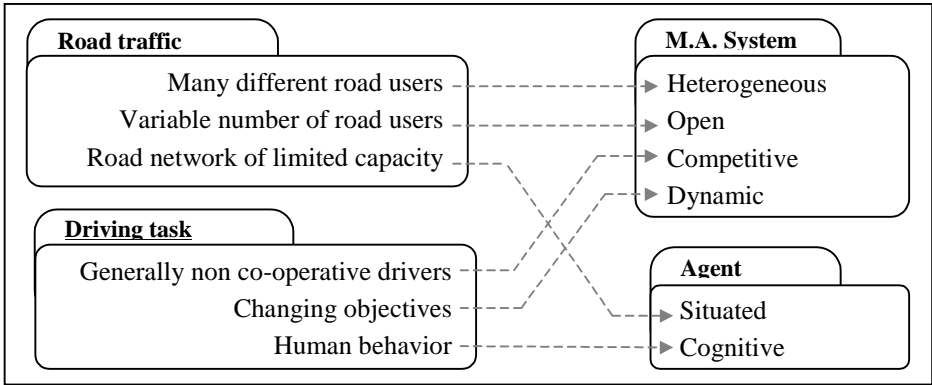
Road traffic

Many different road users
Variable number of road users
Road network of limited capacity

Driving task

Generally non co-operative drivers
Changing objectives
Human behavior

M.A. System

Heterogeneous
Open
Competitive
Dynamic

Agent

Situated
Cognitive